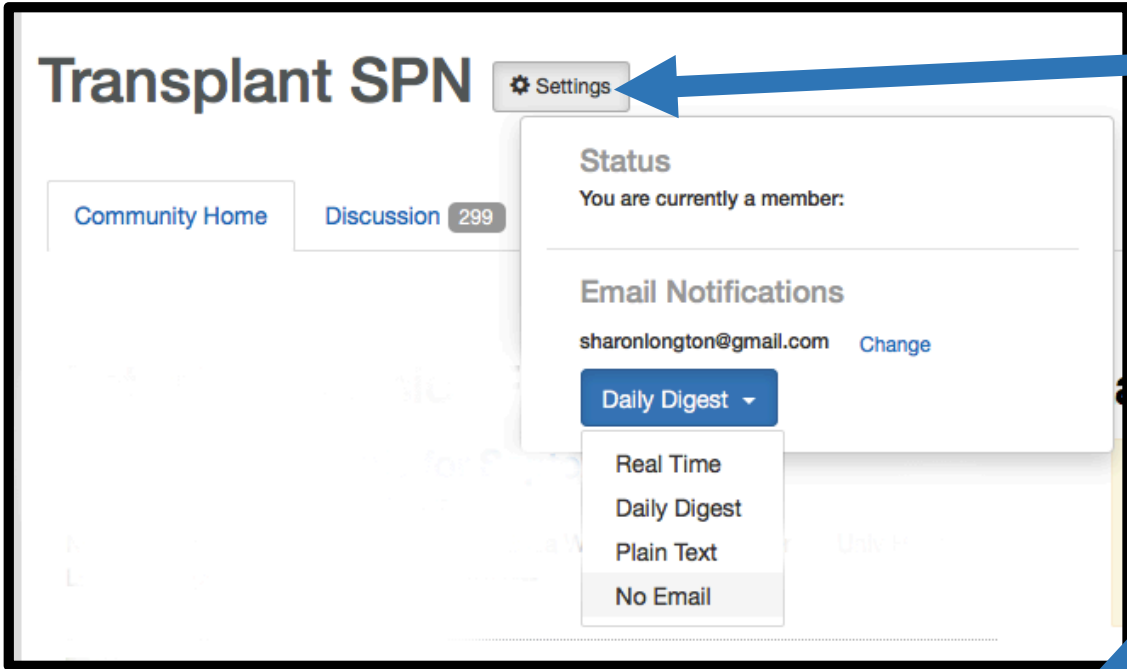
Transplant SPN

Settings

Community Home

Discussion 299

Status

You are currently a member:

Email Notifications

sharonlongton@gmail.com Change

Daily Digest

Real Time

Daily Digest

Plain Text

No Email